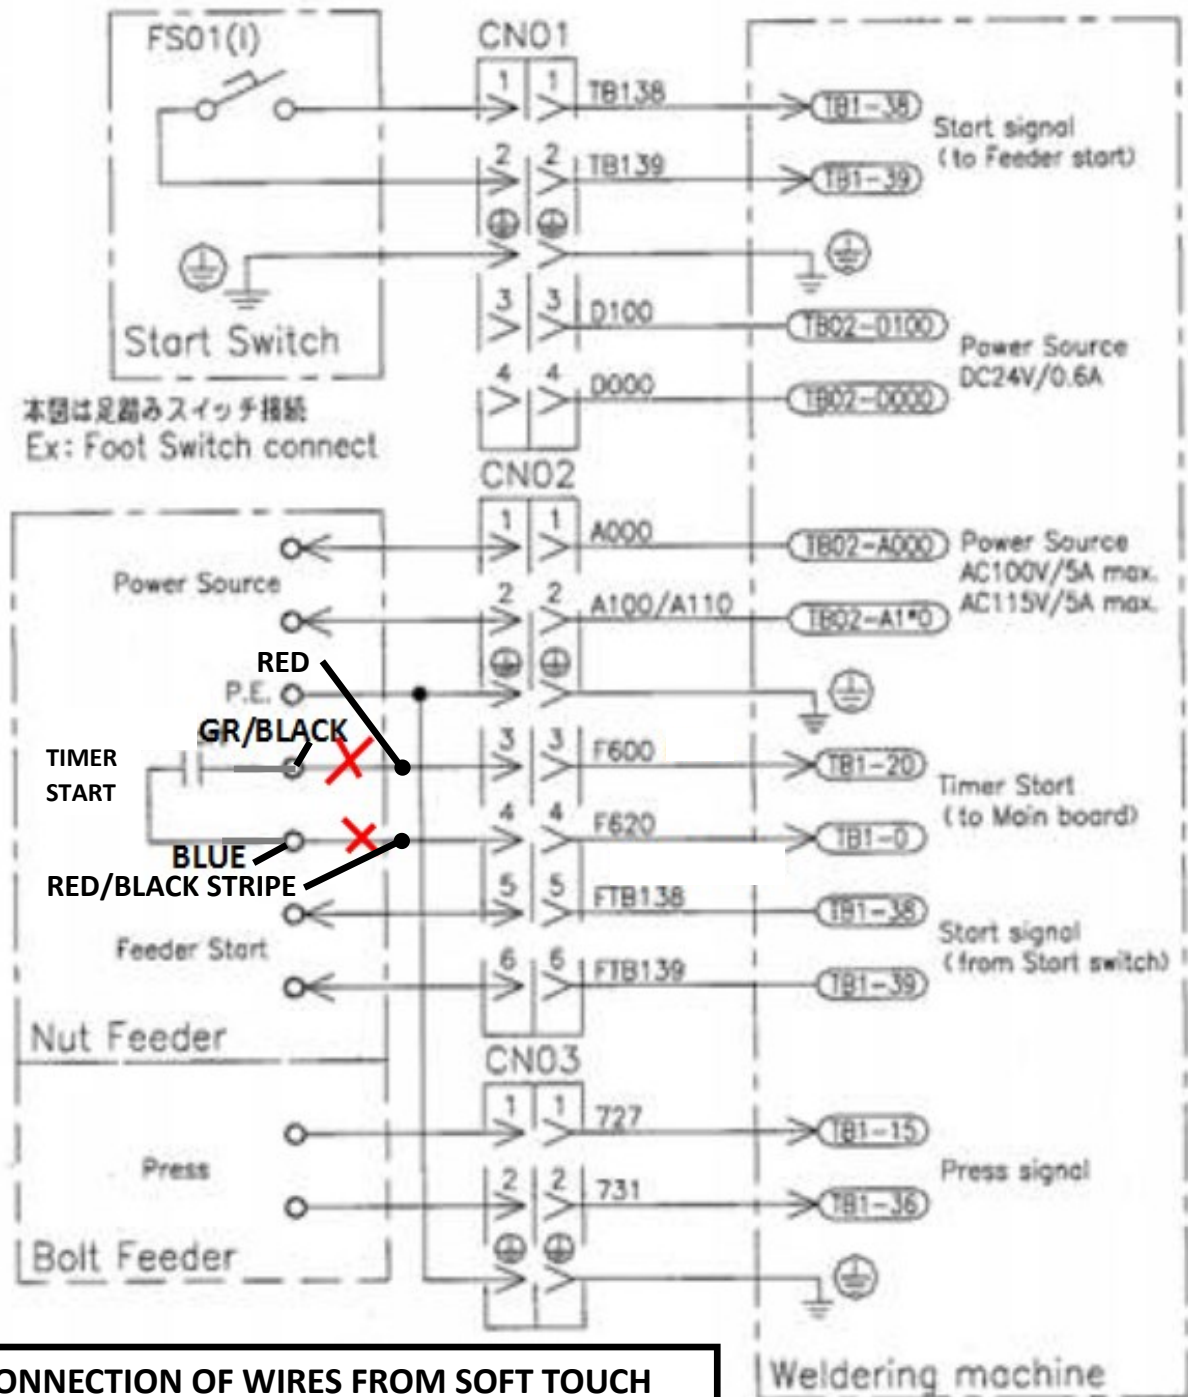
FS01(I)

CN01

1 1 TB138 TB1-38 Start signal (to Feeder start)

2 2 TB139 TB1-39

3 3 D100 TB02-D100 Power Source DC24V/0.6A

4 4 D000 TB02-D000

Start Switch

本図は足踏みスイッチ接続
Ex: Foot Switch connect

CN02

1 1 A000 TB02-A000 Power Source AC100V/5A max. AC115V/5A max.

Power Source

2 2 A100/A110 TB02-A1*0

RED

P.E.

GR/BLACK

TIMER START

3 3 F600 TB1-20 Timer Start (to Main board)

4 4 F620 TB1-0

BLUE

RED/BLACK STRIPE

5 5 FTB138 TB1-38 Start signal (from Start switch)

Feeder Start

6 6 FTB139 TB1-39

Nut Feeder

CN03

1 1 727 TB1-15

Press

Press signal

2 2 731 TB1-36

Bolt Feeder

ONNECTION OF WIRES FROM SOFT TOUCH

Weldering machine